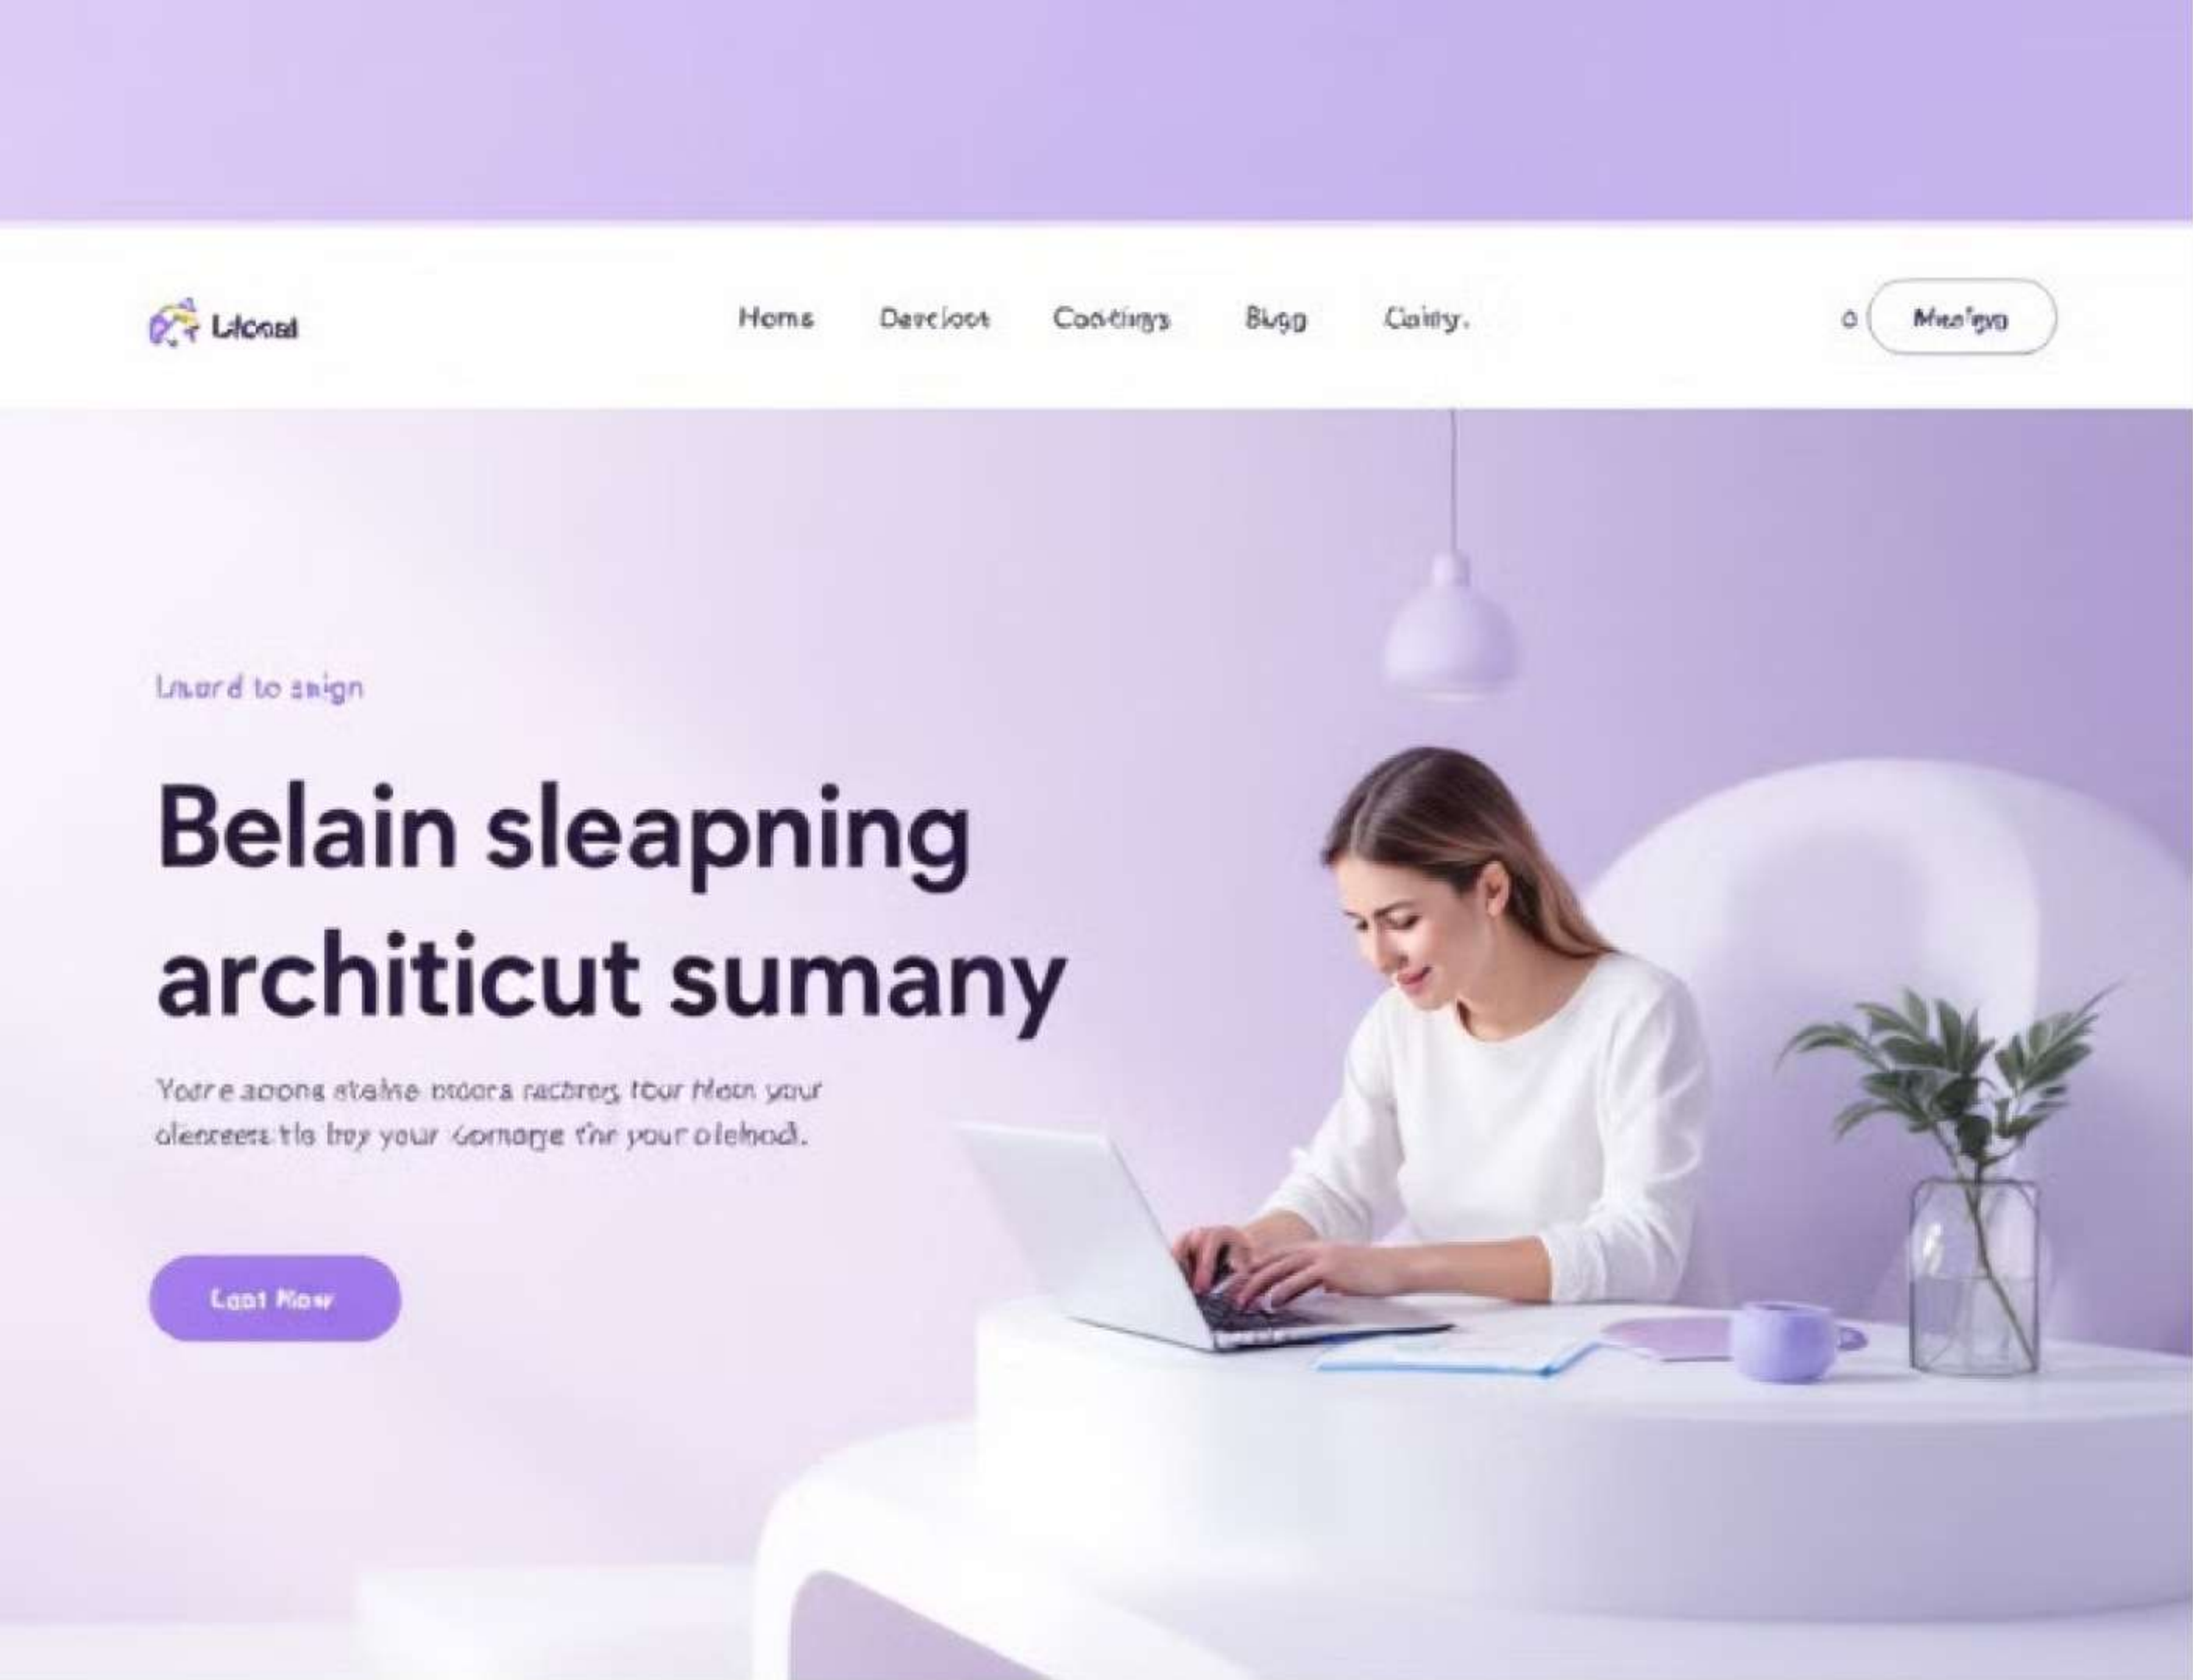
Lioosl

Home Devcloot Coatings Blgg Cainy.

o Masigo

Lnord to saign

Belain sleapning architicut sumany

Yoare aoong staine mdora ractores tour Mom your oleeeeta tlo bey your comange the your olehodi.

Laat Mow